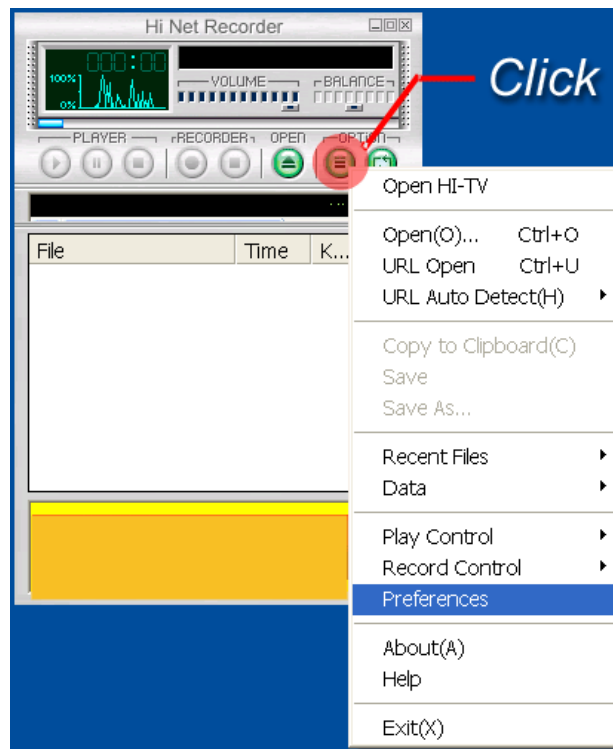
Hi Net Recorder

000:00

100%

0%

VOLUME

BALANCE

PLAYER

RECORDER

OPEN

OPTION

Click

File

Time

K...

Open HI-TV

Open(O)... Ctrl+O

URL Open Ctrl+U

URL Auto Detect(H)

Copy to Clipboard(C)

Save

Save As...

Recent Files

Data

Play Control

Record Control

Preferences

About(A)

Help

Exit(X)